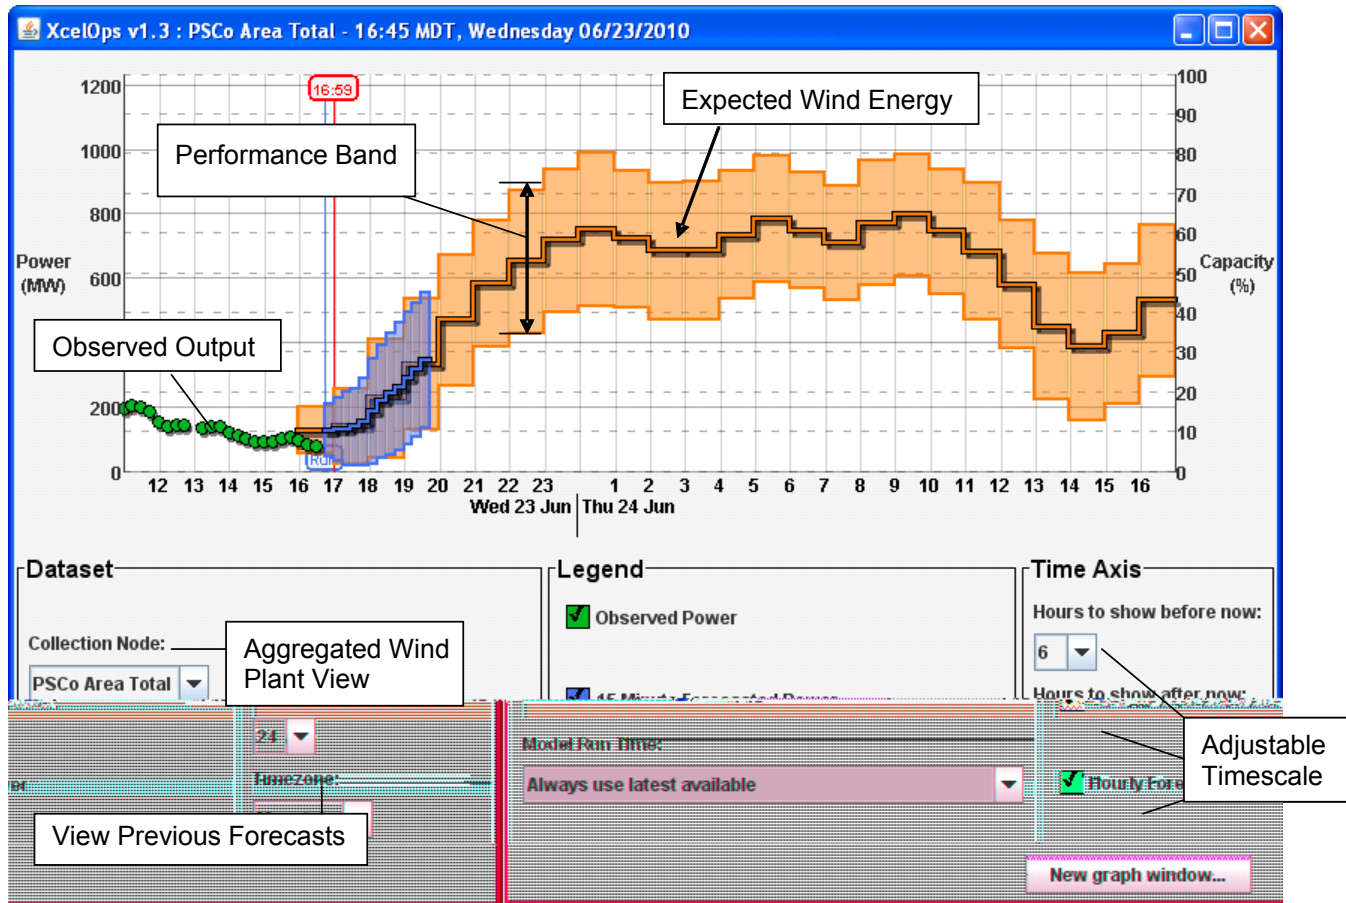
XcelOps v1.3 : PSCo Area Total - 16:45 MDT, Wednesday 06/23/2010

16:59

Expected Wind Energy

Performance Band

Observed Output

Power (MW)

Capacity (%)

1200
1000
800
600
200
0

100
90
80
70
60
50
40
30
20
10
0

12 13 14 15 16 17 18 19 20 21 22 23 1 2 3 4 5 6 7 8 9 10 11 12 13 14 15 16

Wed 23 Jun | Thu 24 Jun

Dataset

Collection Node:

PSCo Area Total

Aggregated Wind Plant View

24

Timezone:

View Previous Forecasts

Legend

Observed Power

15 Minute Forecasted Power

Model Run Time:

Always use latest available

Time Axis

Hours to show before now:

6

Hours to show after now:

Hourly Fore

Adjustable Timescale

New graph window...